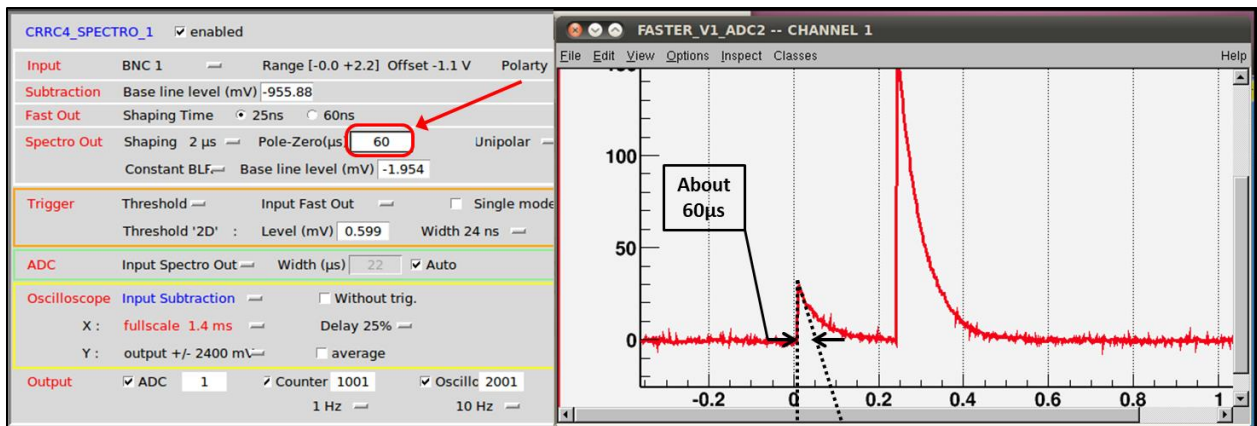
CRRC4_SPECTRO_1 enabled

Input BNC 1 Range [-0.0 +2.2] Offset -1.1 V Polarty

Subtraction Base line level (mV) -955.88

Fast Out Shaping Time 25ns 60ns

Spectro Out Shaping 2 µs Pole-Zero(µs) 60 Unipolar

Constant BLR Base line level (mV) -1.954

Trigger Threshold Input Fast Out Single mode

Threshold '2D' : Level (mV) 0.599 Width 24 ns

ADC Input Spectro Out Width (µs) 22 Auto

Oscilloscope Input Subtraction Without trig.

X : fullscale 1.4 ms Delay 25%

Y : output +/- 2400 mV average

Output ADC 1 Counter 1001 Oscillo 2001

1 Hz 10 Hz

FASTER_V1_ADC2 -- CHANNEL 1

File Edit View Options Inspect Classes Help

About 60µs

100

50

0

-0.2 0 0.2 0.4 0.6 0.8 1